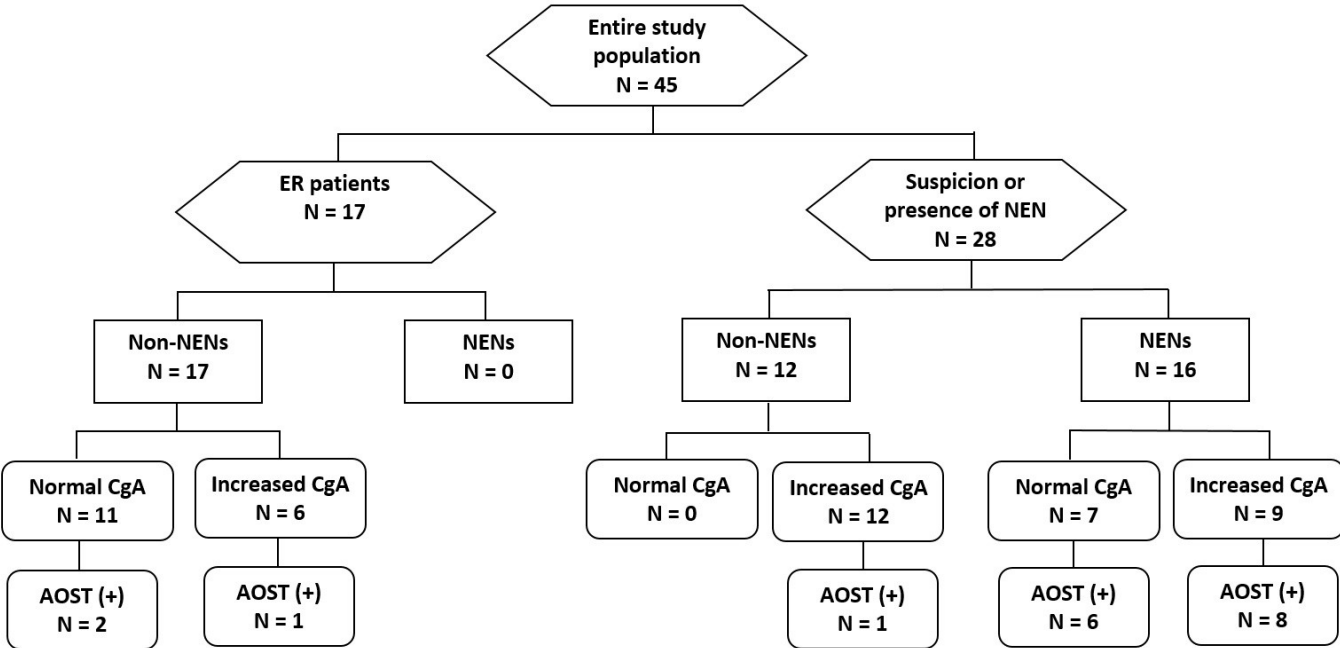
Entire study population
N = 45

ER patients
N = 17

Suspicion or presence of NEN
N = 28

Non-NENs
N = 17

NENs
N = 0

Non-NENs
N = 12

NENs
N = 16

Normal CgA
N = 11

Increased CgA
N = 6

Normal CgA
N = 0

Increased CgA
N = 12

Normal CgA
N = 7

Increased CgA
N = 9

AOST (+)
N = 2

AOST (+)
N = 1

AOST (+)
N = 1

AOST (+)
N = 6

AOST (+)
N = 8